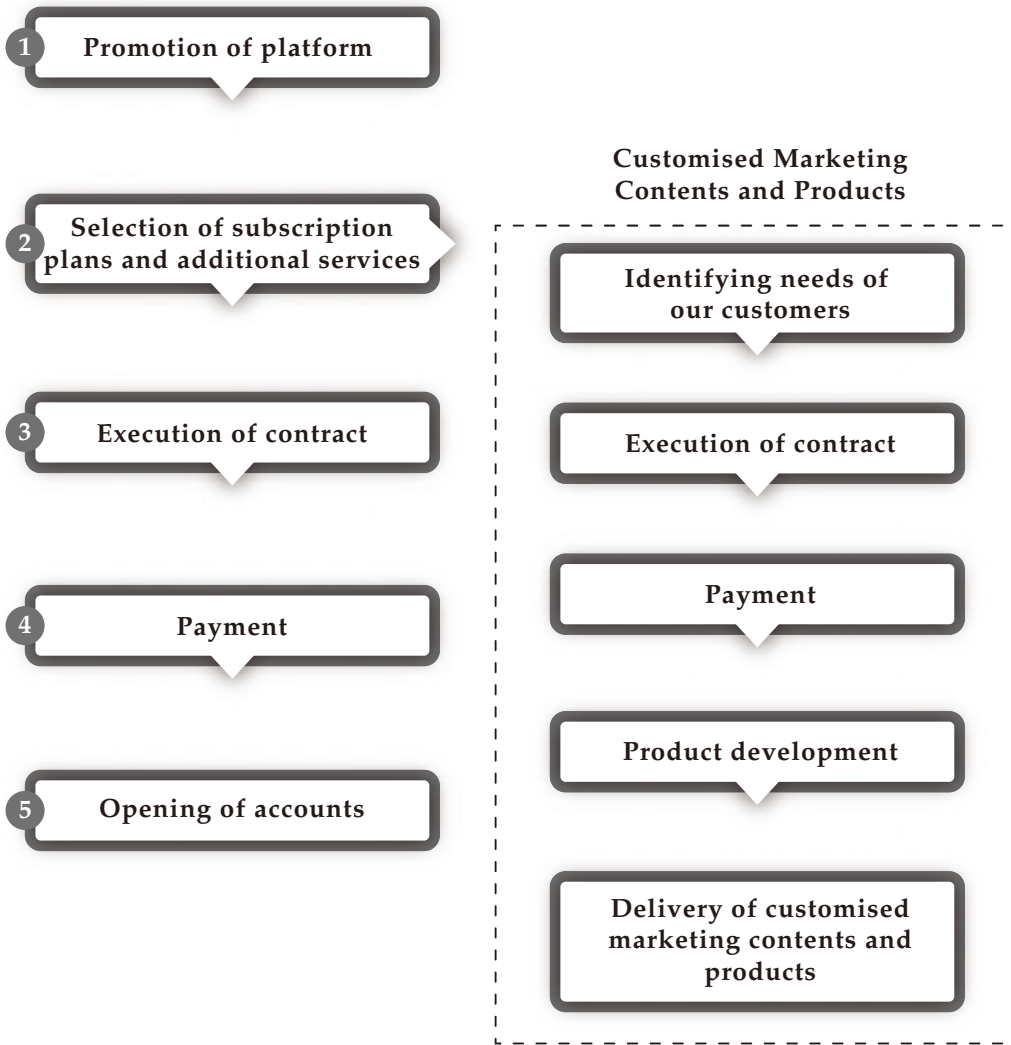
1 Promotion of platform

2 Selection of subscription plans and additional services

3 Execution of contract

4 Payment

5 Opening of accounts

Customised Marketing Contents and Products

Identifying needs of our customers

Execution of contract

Payment

Product development

Delivery of customised marketing contents and products